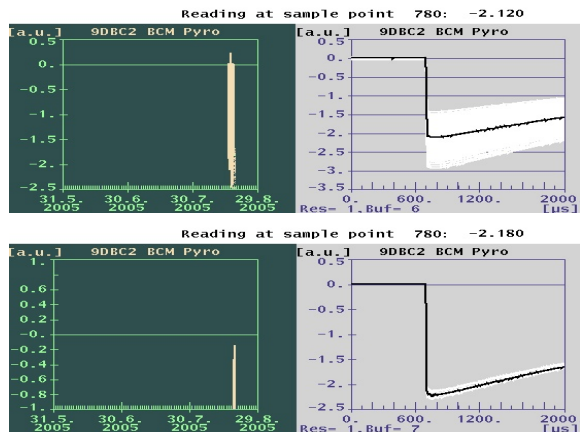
Reading at sample point 780: -2.120

[a.u.] 9DBC2 BCM Pyro
0.5
0.
-0.5
-1.
-1.5
-2.
-2.5
31.5. 2005
30.6. 2005
30.7. 2005
29.8. 2005

[a.u.] 9DBC2 BCM Pyro
0.5
0.
-0.5
-1.
-1.5
-2.
-2.5
-3.
-3.5
0.
600.
1200.
2000
Res= 1,Buf= 6
[us]

Reading at sample point 780: -2.180

[a.u.] 9DBC2 BCM Pyro
1.
0.6
0.4
0.2
-0.
-0.2
-0.4
-0.6
-0.8
-1.
31.5. 2005
30.6. 2005
30.7. 2005
29.8. 2005

[a.u.] 9DBC2 BCM Pyro
0.5
0.
-0.5
-1.
-1.5
-2.
-2.5
0.
600.
1200.
2000
Res= 1,Buf= 7
[us]